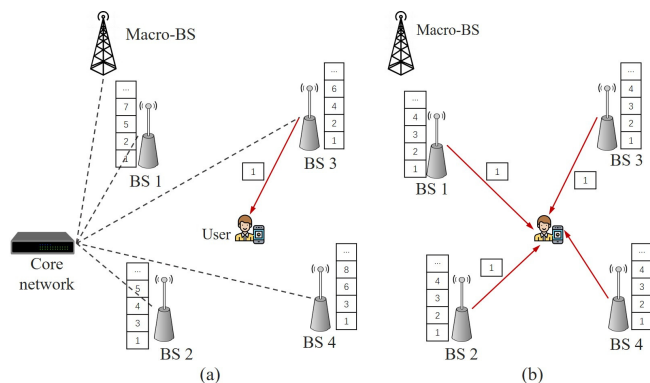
Macro-BS

...
7
5
2
4

BS 1

...
6
4
2
1

BS 3

1

User

Core network

...
5
4
3
1

BS 2

...
8
6
3
1

BS 4

(a)

Macro-BS

...
4
3
2
1

BS 1

1

...
4
3
2
1

BS 3

1

...
4
3
2
1

BS 2

1

...
4
3
2
1

BS 4

(b)